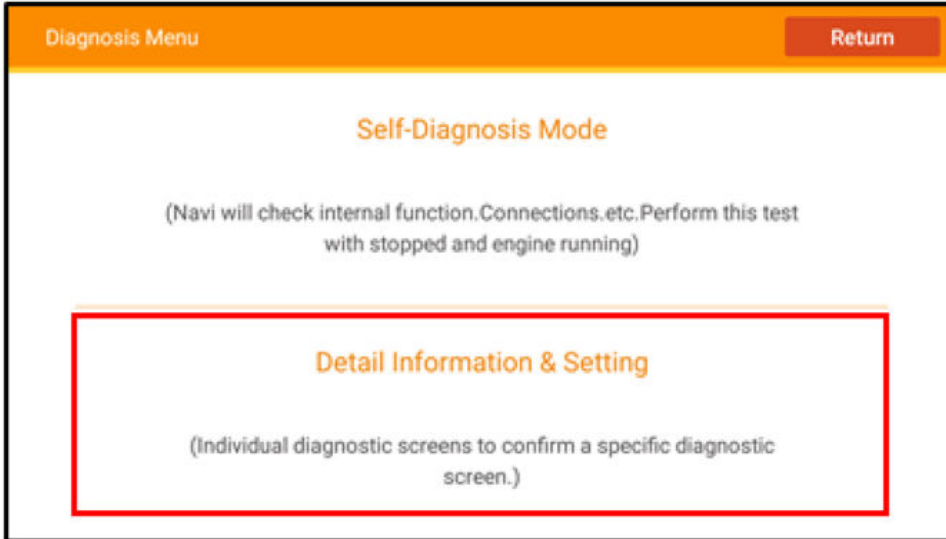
Diagnosis Menu

Return

Self-Diagnosis Mode

(Navi will check internal function.Connections.etc.Perform this test with stopped and engine running)

Detail Information & Setting

(Individual diagnostic screens to confirm a specific diagnostic screen.)